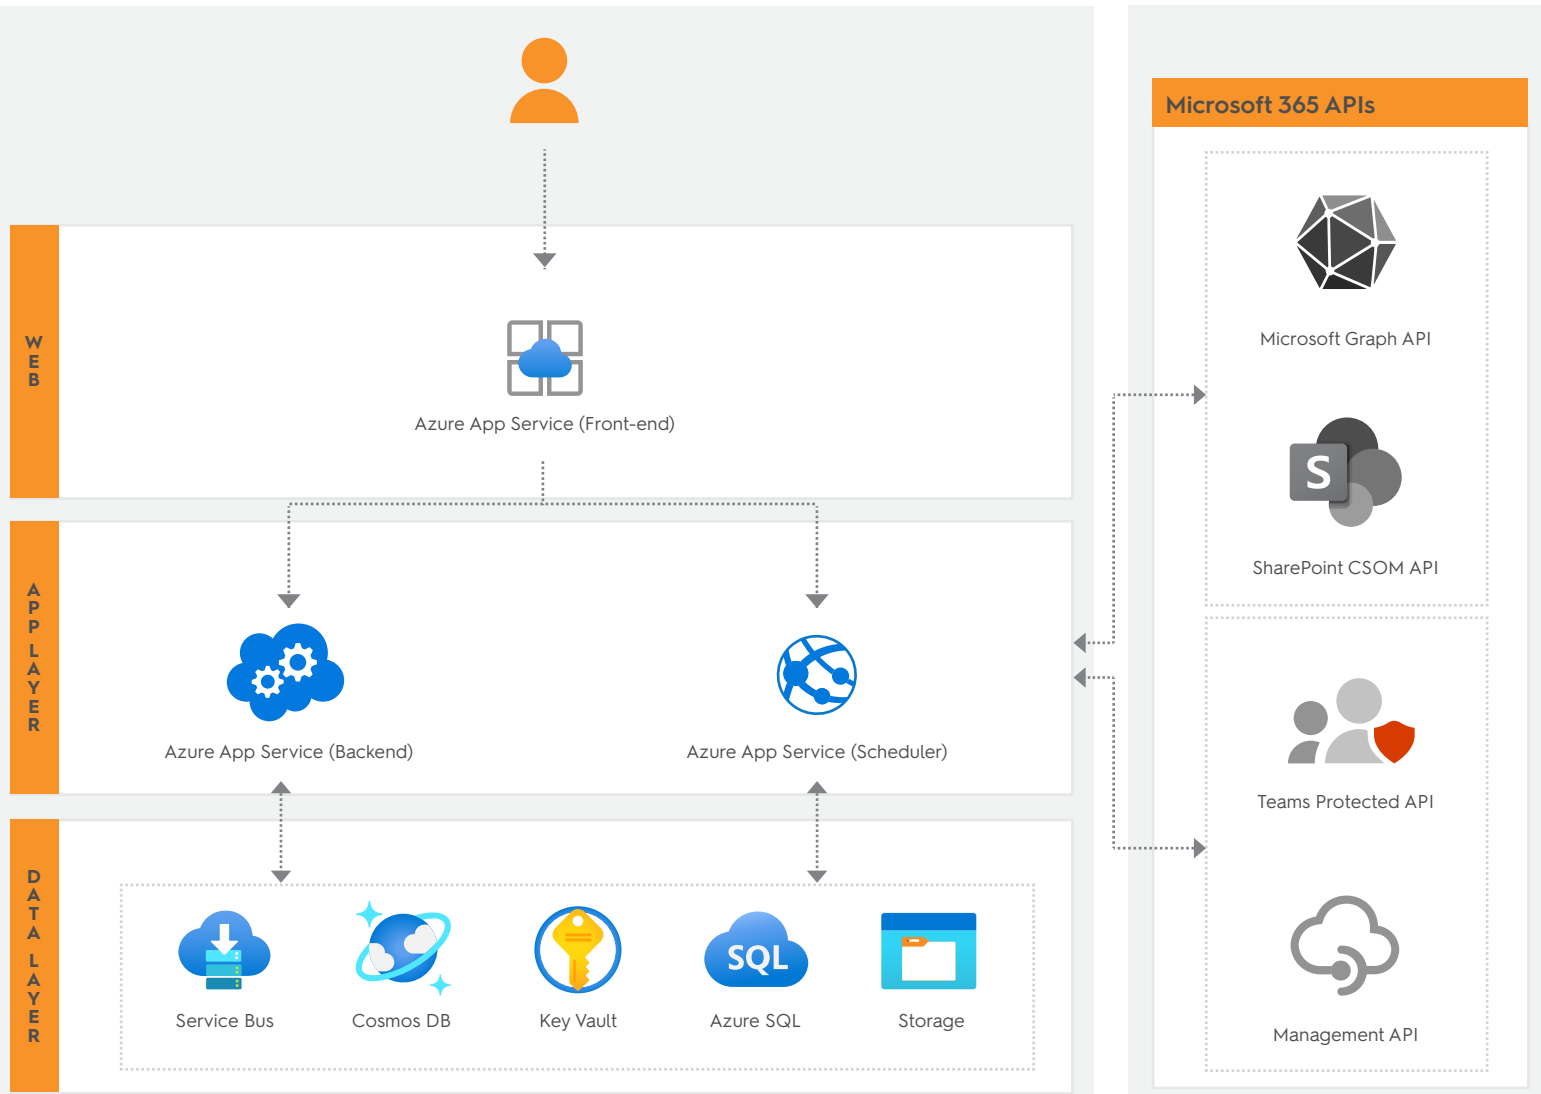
WEB

Azure App Service (Front-end)

APP LAYER

Azure App Service (Backend)

Azure App Service (Scheduler)

DATA LAYER

Service Bus

Cosmos DB

Key Vault

SQL

Azure SQL

Storage

Microsoft 365 APIs

Microsoft Graph API

S

SharePoint CSOM API

Teams Protected API

Management API